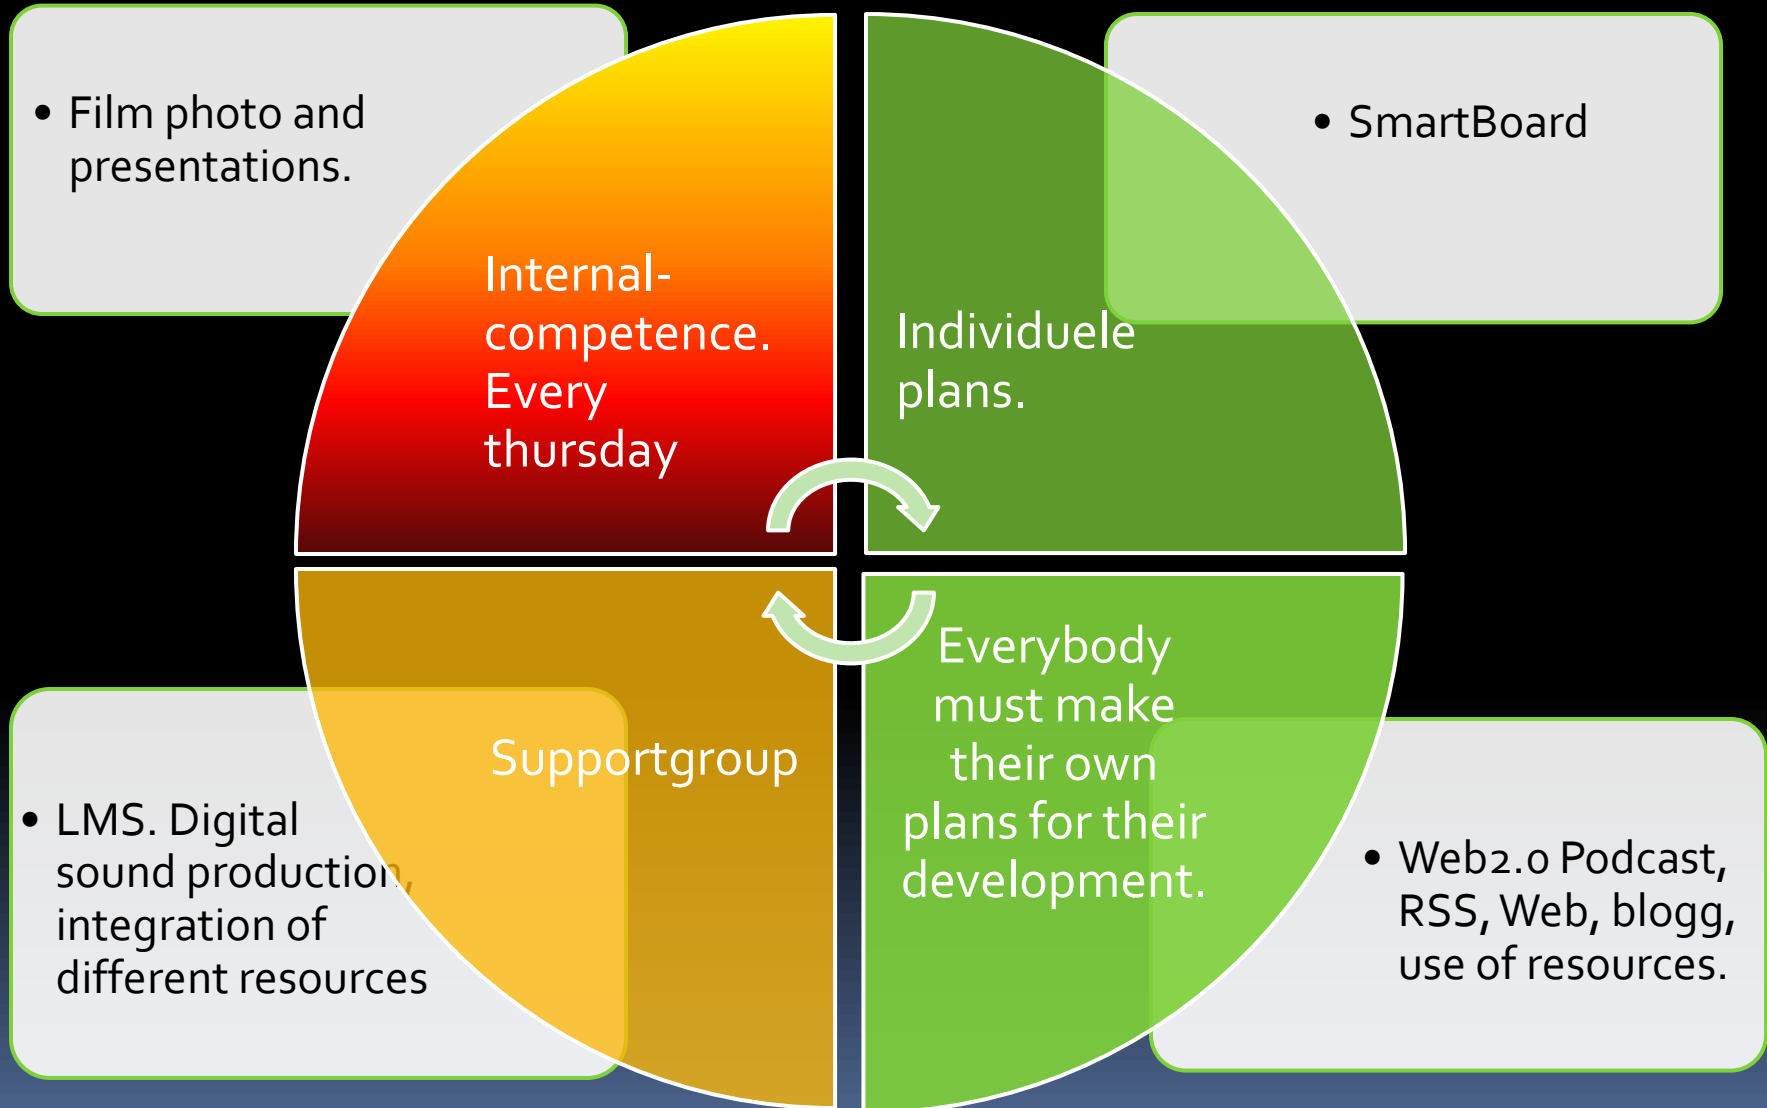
• Film photo and presentations.

Internal-competence. Every thursday

Individuele plans.

• SmartBoard

• LMS. Digital sound production, integration of different resources

Supportgroup

Everybody must make their own plans for their development.

• Web2.0 Podcast, RSS, Web, blogg, use of resources.